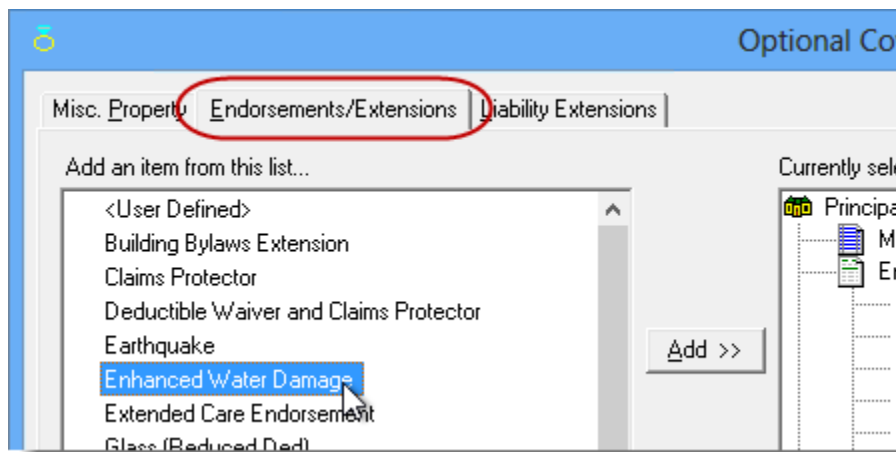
Optional Co

Misc. Property | Endorsements/Extensions | Liability Extensions

Add an item from this list...

<User Defined>
Building Bylaws Extension
Claims Protector
Deductible Waiver and Claims Protector
Earthquake
Enhanced Water Damage
Extended Care Endorsement
Glass (Reduced Ded)

Add >>

Currently sel

Principa
M
E